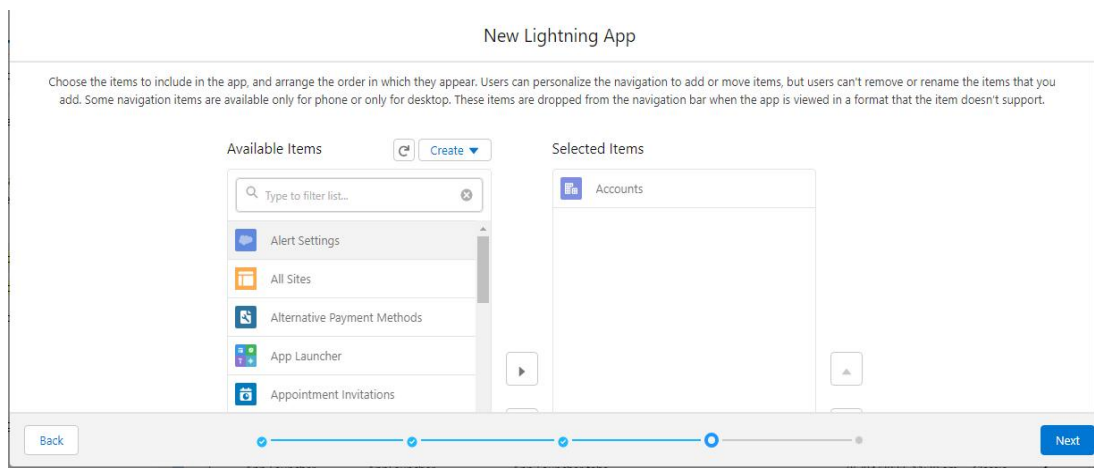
New Lightning App

Choose the items to include in the app, and arrange the order in which they appear. Users can personalize the navigation to add or move items, but users can't remove or rename the items that you add. Some navigation items are available only for phone or only for desktop. These items are dropped from the navigation bar when the app is viewed in a format that the item doesn't support.

Available Items

Create

Type to filter list...

Alert Settings

All Sites

Alternative Payment Methods

App Launcher

Appointment Invitations

Selected Items

Accounts

Back

Next